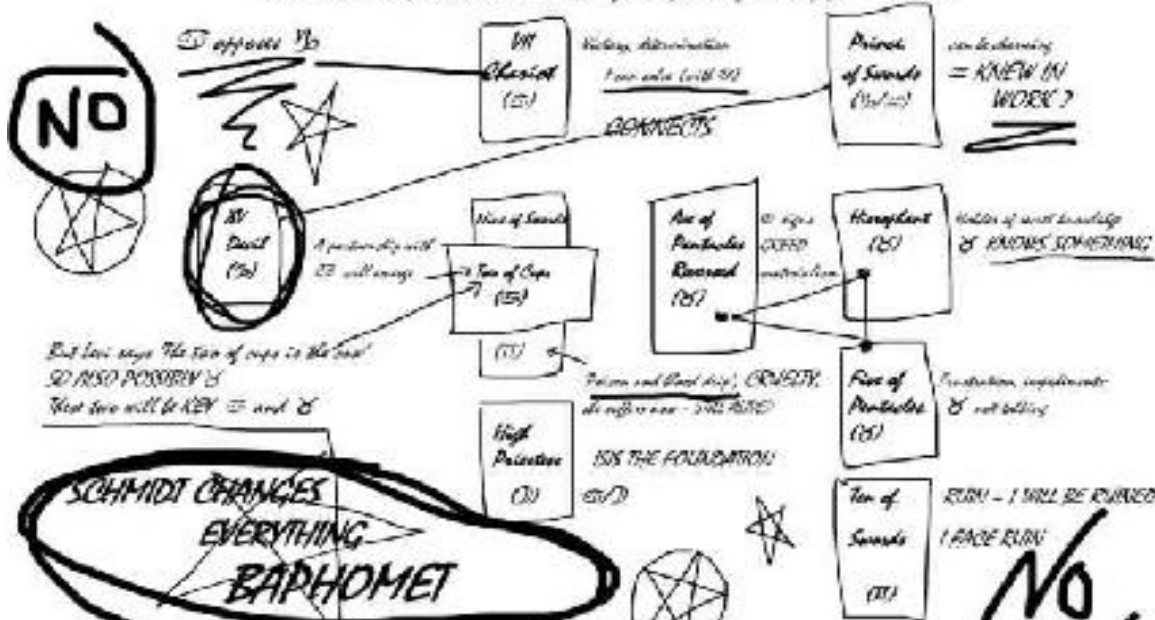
NO

☉ opposes ♑

VII Chariot (☉)

Victory, determination

Force unles (with ☉)

CONNECTS

Prince of Swords (♑/☉)

can be charming

= KNEW IN WORK ?

XV Devil (♑)

A partnership with ☉ will emerge

Nine of Swords

Two of Cups (♋)

(☉)

Ace of Pentacles Reversed (♉)

☉ signs DEEP materialism

Hierophant (♉)

Holder of secret knowledge

♉ KNOWS SOMETHING

But Levi says "the two of cups is the soul"

SO ALSO POSSIBLY ♉

That there will be KEY ☉ and ♉

"Poison and Blood drip", CRUELTY.

she suffers now - SHE ALSO?

Five of Pentacles (♉)

Frustration, impediments

♉ not talking

High Priestess (☽)

ISIS THE FOUNDATION

☉/☽

SCHMIDT CHANGES EVERYTHING

BAPHOMET

Ten of Swords (♊)

RUIN - I WILL BE RUINED

I FACE RUIN

NO